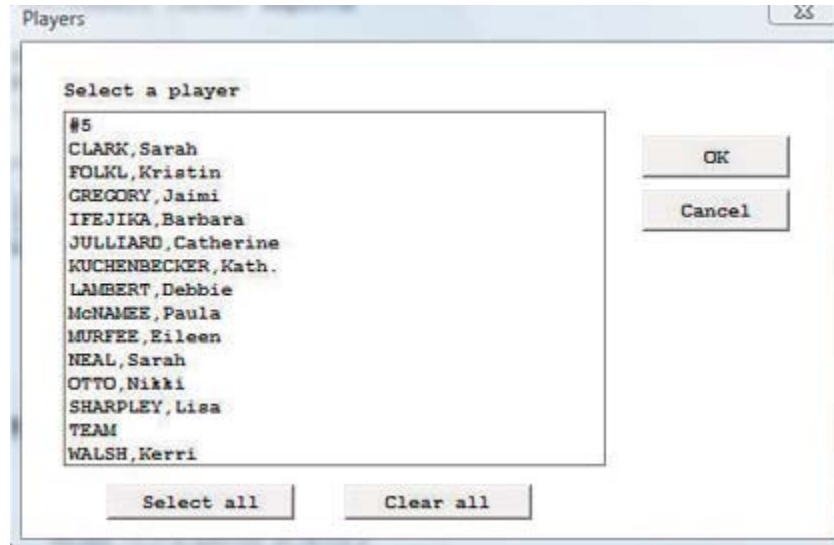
Players

Select a player

#5
CLARK,Sarah
FOLKL,Kristin
GREGORY,Jaimi
IFEJIKA,Barbara
JULLIARD,Catherine
KUCHENBECKER,Kath.
LAMBERT,Debbie
McNAMEE,Paula
MURFEE,Eileen
NEAL,Sarah
OTTO,Nikki
SHARPLEY,Lisa
TEAM
WALSH,Kerri

OK
Cancel

Select all
Clear all